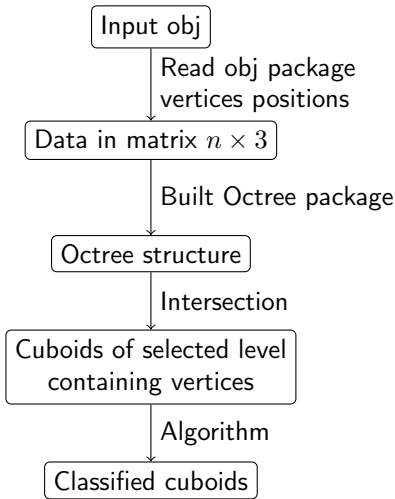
Input obj

Read obj package
vertices positions

Data in matrix $n \times 3$

Built Octree package

Octree structure

Intersection

Cuboids of selected level
containing vertices

Algorithm

Classified cuboids